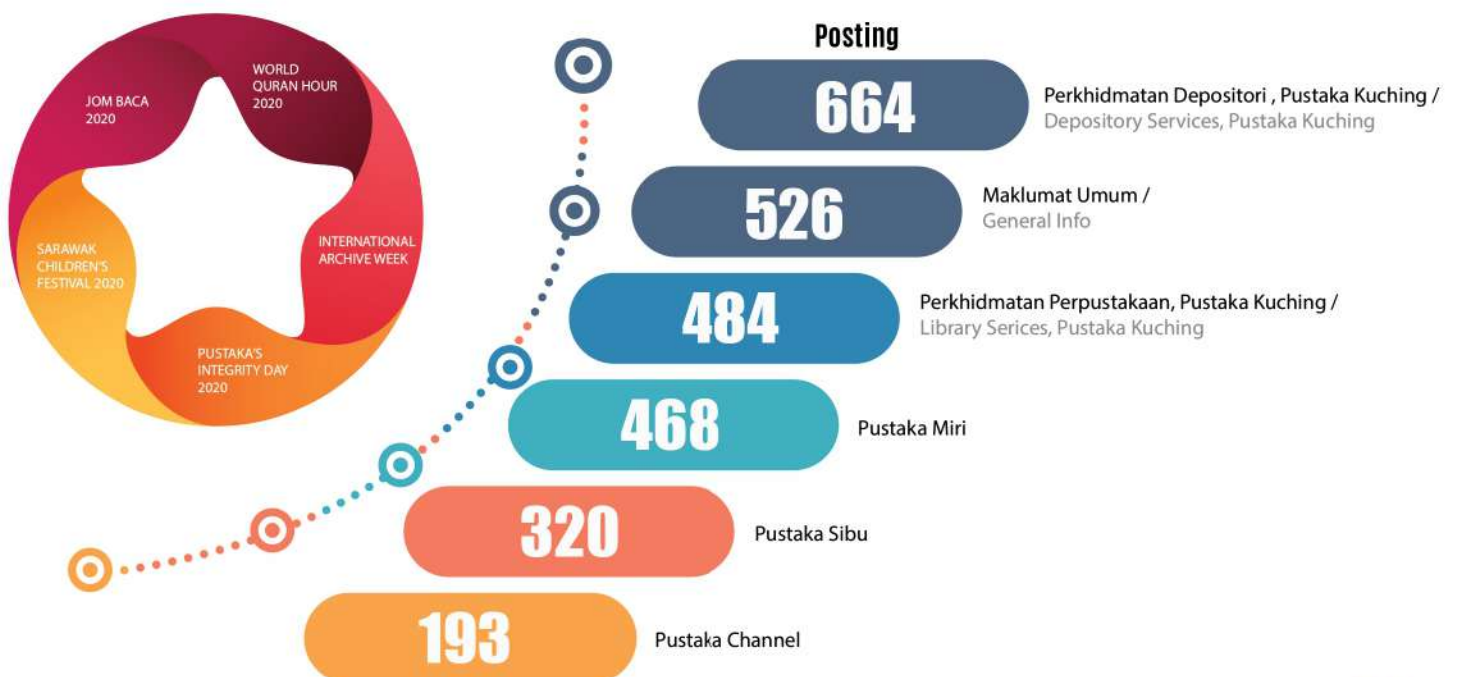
JOM BACA 2020

WORLD QURAN HOUR 2020

INTERNATIONAL ARCHIVE WEEK

PUSTAKA'S INTEGRITY DAY 2020

SARAWAK CHILDREN'S FESTIVAL 2020

Posting

664 Perkhidmatan Depositori , Pustaka Kuching / Depository Services, Pustaka Kuching

526 Maklumat Umum / General Info

484 Perkhidmatan Perpustakaan, Pustaka Kuching / Library Serices, Pustaka Kuching

468 Pustaka Miri

320 Pustaka Sibu

193 Pustaka Channel